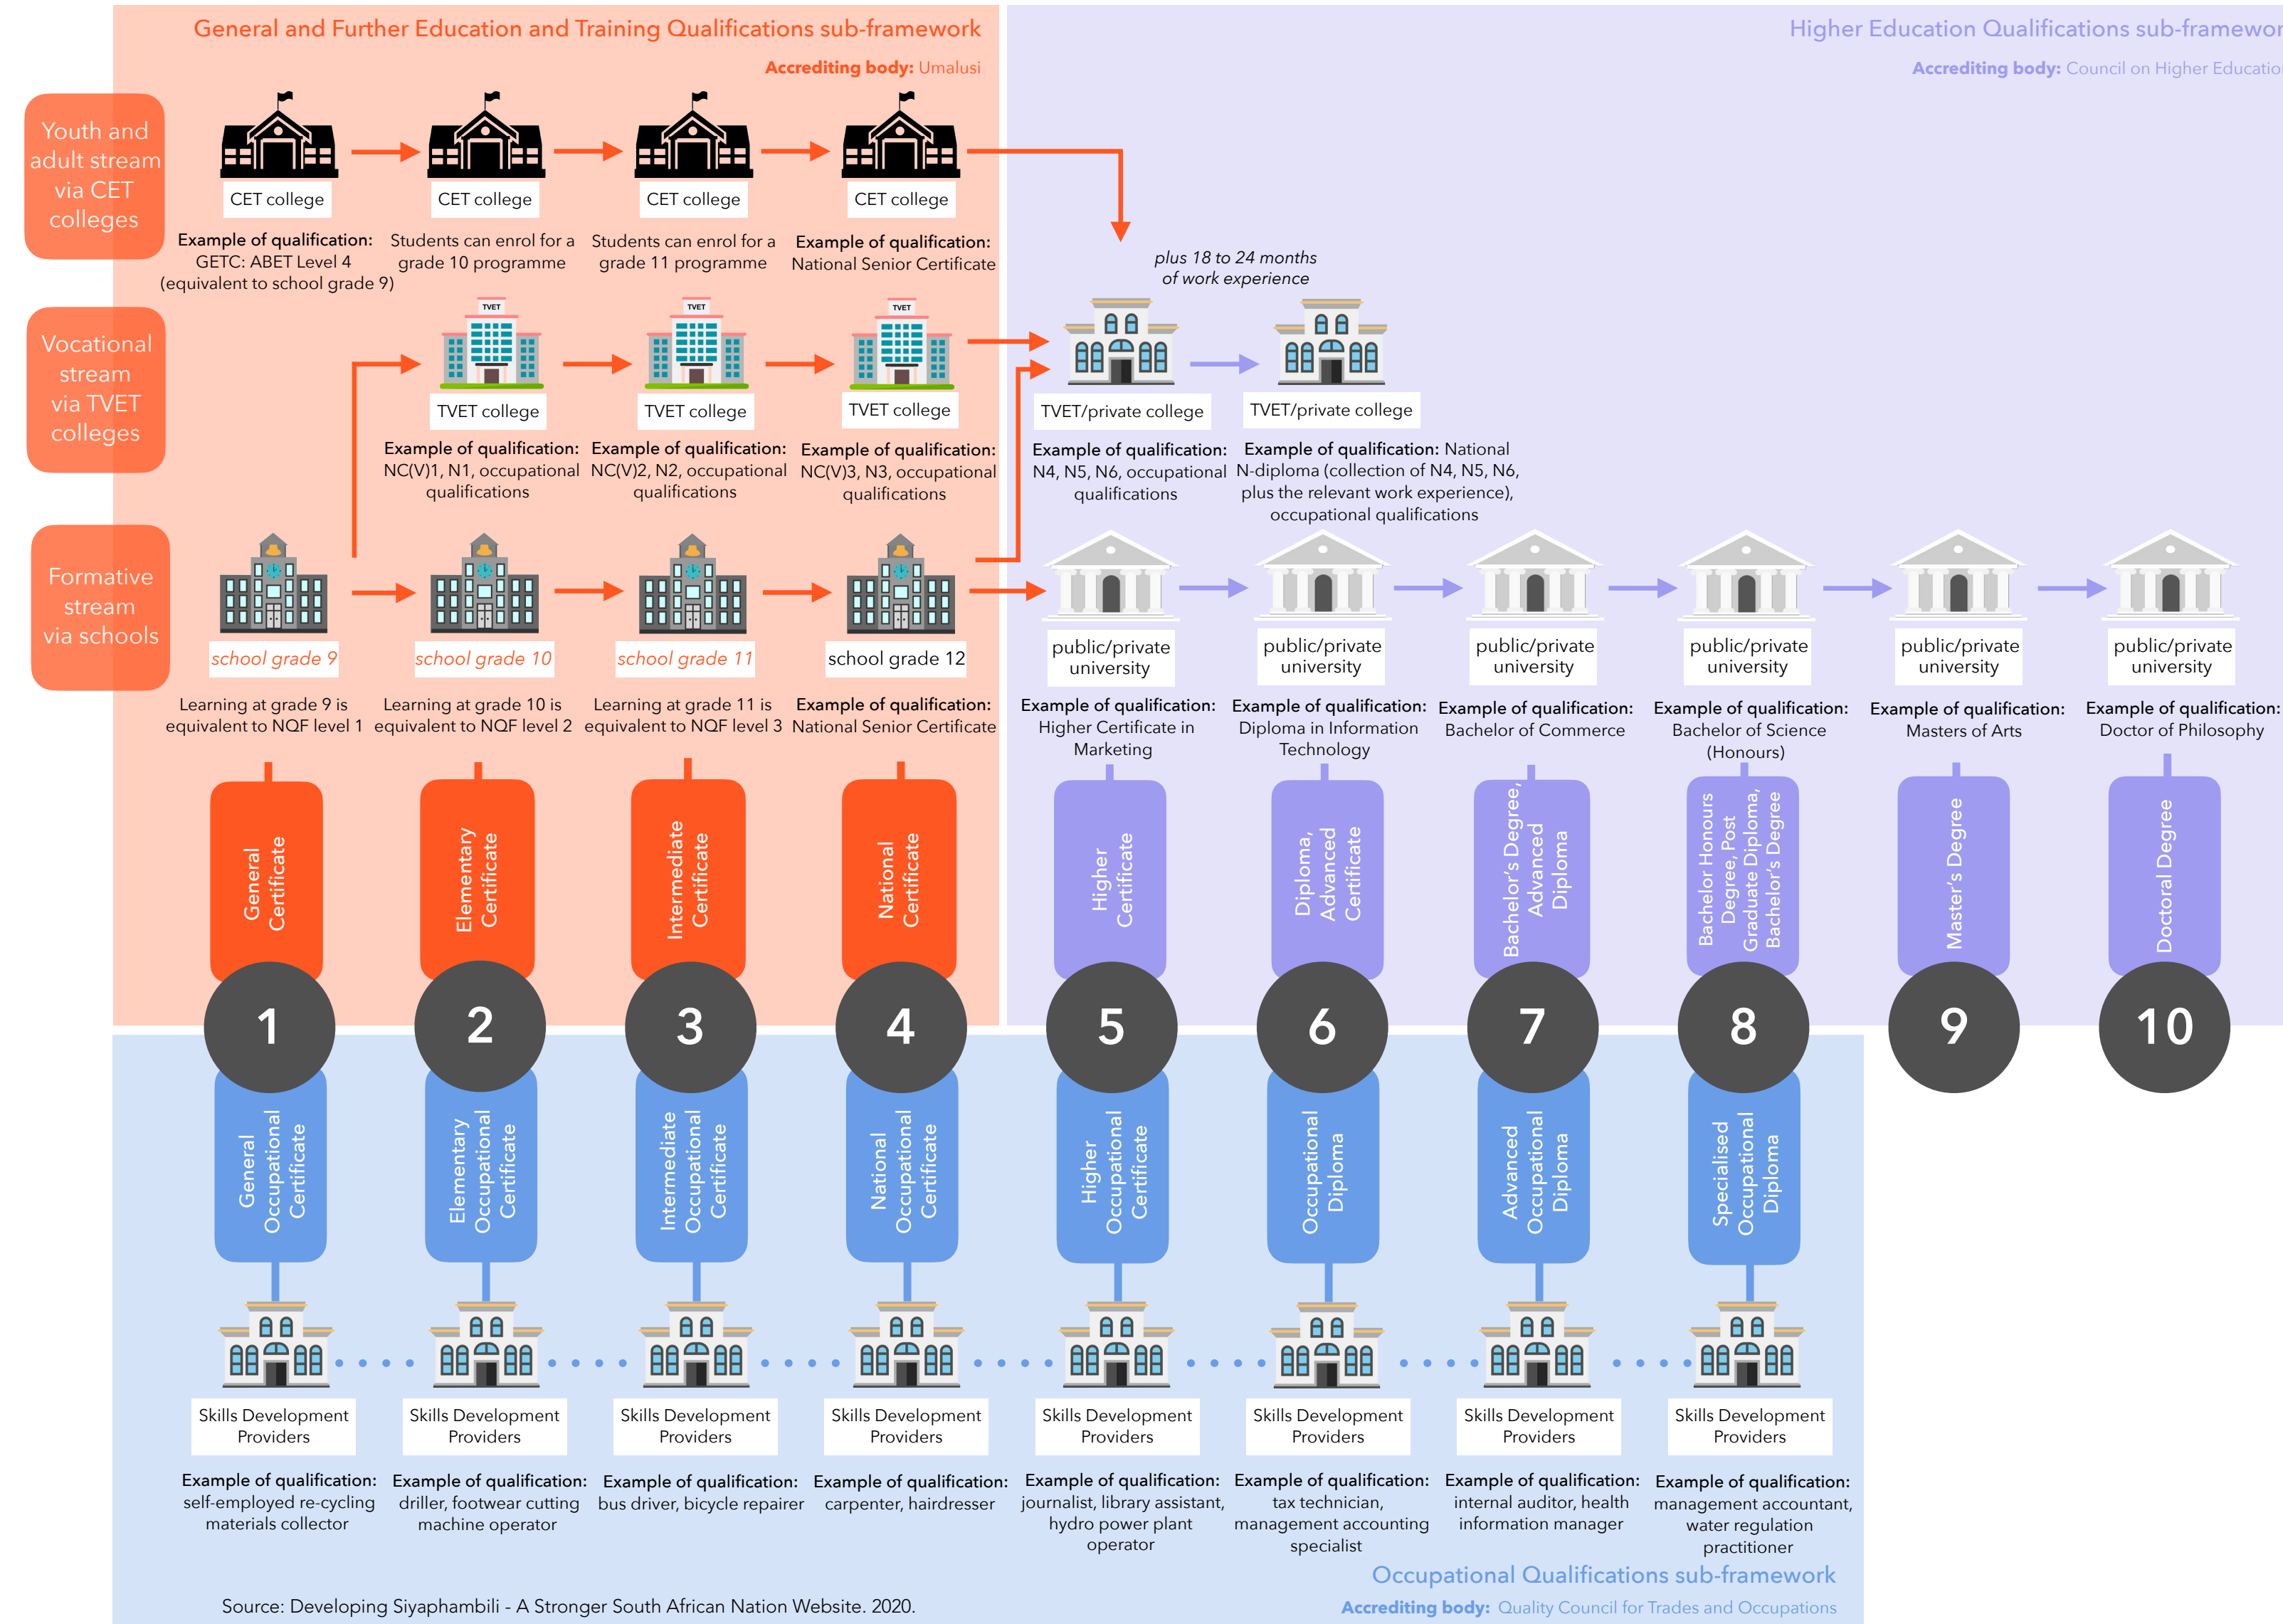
General and Further Education and Training Qualifications sub-framework
Accrediting body: Umalusi

Higher Education Qualifications sub-framewor
Accrediting body: Council on Higher Educatio

Youth and adult stream via CET colleges

CET college
Example of qualification: GETC: ABET Level 4 (equivalent to school grade 9)

CET college
Students can enrol for a grade 10 programme

CET college
Students can enrol for a grade 11 programme

CET college
Example of qualification: National Senior Certificate

plus 18 to 24 months of work experience

Vocational stream via TVET colleges

TVET
TVET college
Example of qualification: NC(V)1, N1, occupational qualifications

TVET
TVET college
Example of qualification: NC(V)2, N2, occupational qualifications

TVET
TVET college
Example of qualification: NC(V)3, N3, occupational qualifications

TVET/private college
Example of qualification: N4, N5, N6, occupational qualifications

TVET/private college
Example of qualification: National N-diploma (collection of N4, N5, N6, plus the relevant work experience), occupational qualifications

Formative stream via schools

school grade 9
Learning at grade 9 is equivalent to NQF level 1

school grade 10
Learning at grade 10 is equivalent to NQF level 2

school grade 11
Learning at grade 11 is equivalent to NQF level 3

school grade 12
Example of qualification: National Senior Certificate

public/private university
Example of qualification: Higher Certificate in Marketing

public/private university
Example of qualification: Diploma in Information Technology

public/private university
Example of qualification: Bachelor of Commerce

public/private university
Example of qualification: Bachelor of Science (Honours)

public/private university
Example of qualification: Masters of Arts

public/private university
Example of qualification: Doctor of Philosophy

General Certificate
Elementary Certificate
Intermediate Certificate
National Certificate
Higher Certificate
Diploma, Advanced Certificate
Bachelor's Degree, Advanced Diploma
Bachelor Honours Degree, Post Graduate Diploma, Bachelor's Degree
Master's Degree
Doctoral Degree

1
2
3
4
5
6
7
8
9
10

General Occupational Certificate
Elementary Occupational Certificate
Intermediate Occupational Certificate
National Occupational Certificate
Higher Occupational Certificate
Occupational Diploma
Advanced Occupational Diploma
Specialised Occupational Diploma

Skills Development Providers
Example of qualification: self-employed re-cycling materials collector

Skills Development Providers
Example of qualification: driller, footwear cutting machine operator

Skills Development Providers
Example of qualification: bus driver, bicycle repairer

Skills Development Providers
Example of qualification: carpenter, hairdresser

Skills Development Providers
Example of qualification: journalist, library assistant, hydro power plant operator

Skills Development Providers
Example of qualification: tax technician, management accounting specialist

Skills Development Providers
Example of qualification: internal auditor, health information manager

Skills Development Providers
Example of qualification: management accountant, water regulation practitioner

Occupational Qualifications sub-framework
Accrediting body: Quality Council for Trades and Occupations

Source: Developing Siyaphambili - A Stronger South African Nation Website. 2020.